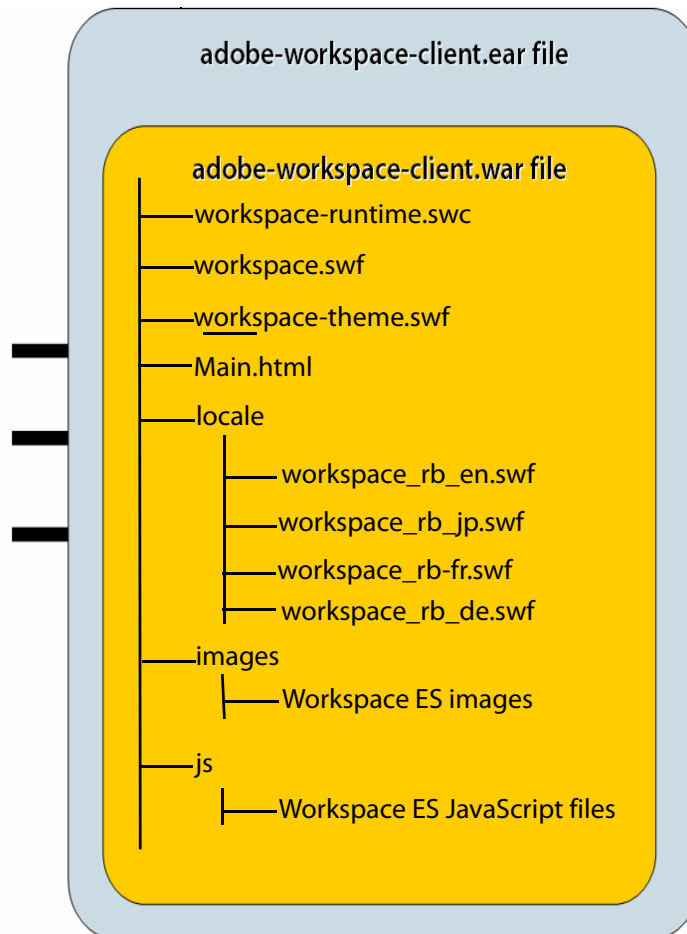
adobe-workspace-client.ear file

adobe-workspace-client.war file

workspace-runtime.swc

workspace.swf

workspace-theme.swf

Main.html

locale

workspace_rb_en.swf

workspace_rb_jp.swf

workspace_rb-fr.swf

workspace_rb_de.swf

images

Workspace ES images

js

Workspace ES JavaScript files